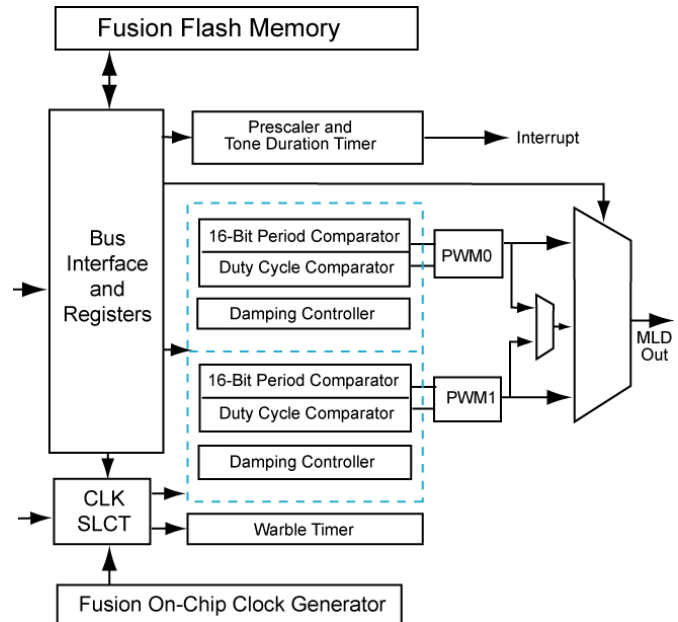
Fusion Flash Memory

Bus Interface and Registers

Prescaler and Tone Duration Timer

Interrupt

16-Bit Period Comparator

Duty Cycle Comparator

PWM0

Damping Controller

16-Bit Period Comparator

Duty Cycle Comparator

PWM1

Damping Controller

MLD Out

CLK SLCT

Warble Timer

Fusion On-Chip Clock Generator